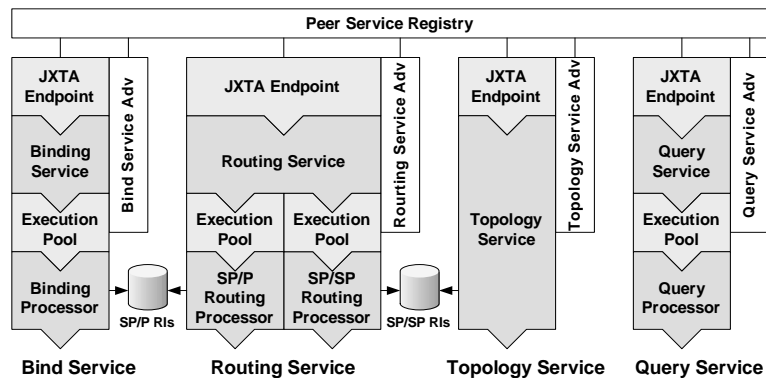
Peer Service Registry

JXTA Endpoint

Binding Service

Execution Pool

Binding Processor

Bind Service Adv

SP/P RIs

JXTA Endpoint

Routing Service

Execution Pool

Execution Pool

SP/P Routing Processor

SP/SP Routing Processor

Rourting Service Adv

SP/SP RIs

JXTA Endpoint

Topology Service

Topology Service Adv

JXTA Endpoint

Query Service

Execution Pool

Query Processor

Query Service Adv

Bind Service

Routing Service

Topology Service

Query Service